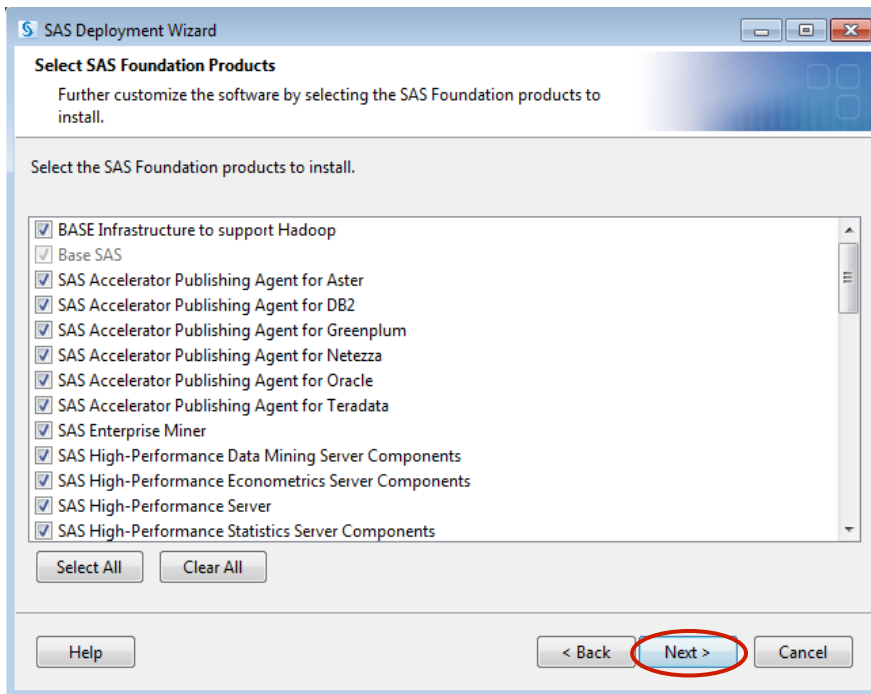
SAS Deployment Wizard

Select SAS Foundation Products

Further customize the software by selecting the SAS Foundation products to install.

Select the SAS Foundation products to install.

BASE Infrastructure to support Hadoop
Base SAS
SAS Accelerator Publishing Agent for Aster
SAS Accelerator Publishing Agent for DB2
SAS Accelerator Publishing Agent for Greenplum
SAS Accelerator Publishing Agent for Netezza
SAS Accelerator Publishing Agent for Oracle
SAS Accelerator Publishing Agent for Teradata
SAS Enterprise Miner
SAS High-Performance Data Mining Server Components
SAS High-Performance Econometrics Server Components
SAS High-Performance Server
SAS High-Performance Statistics Server Components

Select All
Clear All

Help
< Back
Next >
Cancel